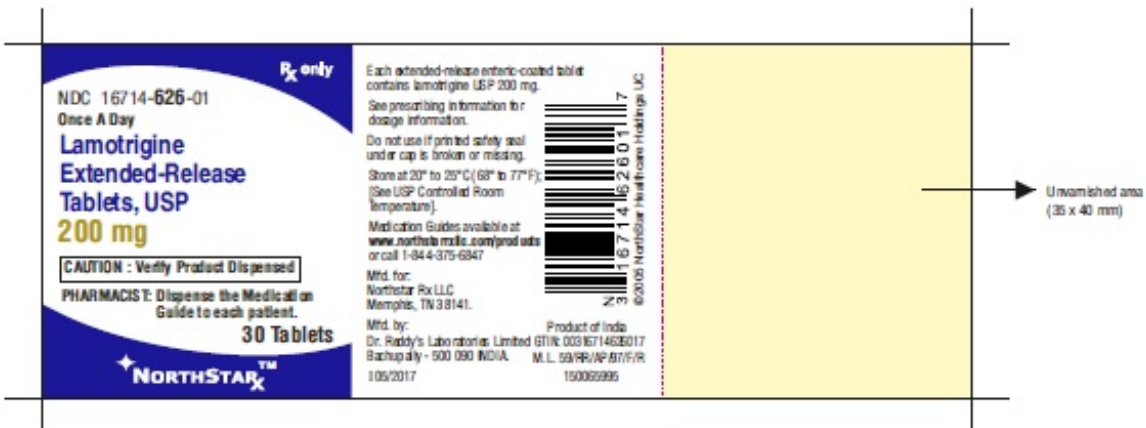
$R_x$ only

NDC 16714-626-01
Once A Day
Lamotrigine Extended-Release Tablets, USP
200 mg

CAUTION : Verify Product Dispensed

PHARMACIST: Dispense the Medication Guide to each patient.

30 Tablets

NORTHSTAR$_{Rx}$™

Each extended-release enteric-coated tablet contains lamotrigine USP 200 mg.

See prescribing information for dosage information.

Do not use if printed safety seal under cap is broken or missing.

Store at 20° to 25°C (68° to 77°F); [See USP Controlled Room Temperature].

Medication Guides available at www.northstarrxllc.com/products or call 1-844-375-6847

Mfd. for:
Northstar Rx LLC
Memphis, TN 38141.

Mfd. by:
Dr. Reddy's Laboratories Limited
Bachupally - 500 090 INDIA.

Product of India
GTIN: 00316714626017
M.L. 59/RR/AP/97/F/R

105/2017

150065995

N 3 16714 62601 7

©2005 NorthStar Healthcare Holdings UC

Unvarnished area (35 x 40 mm)